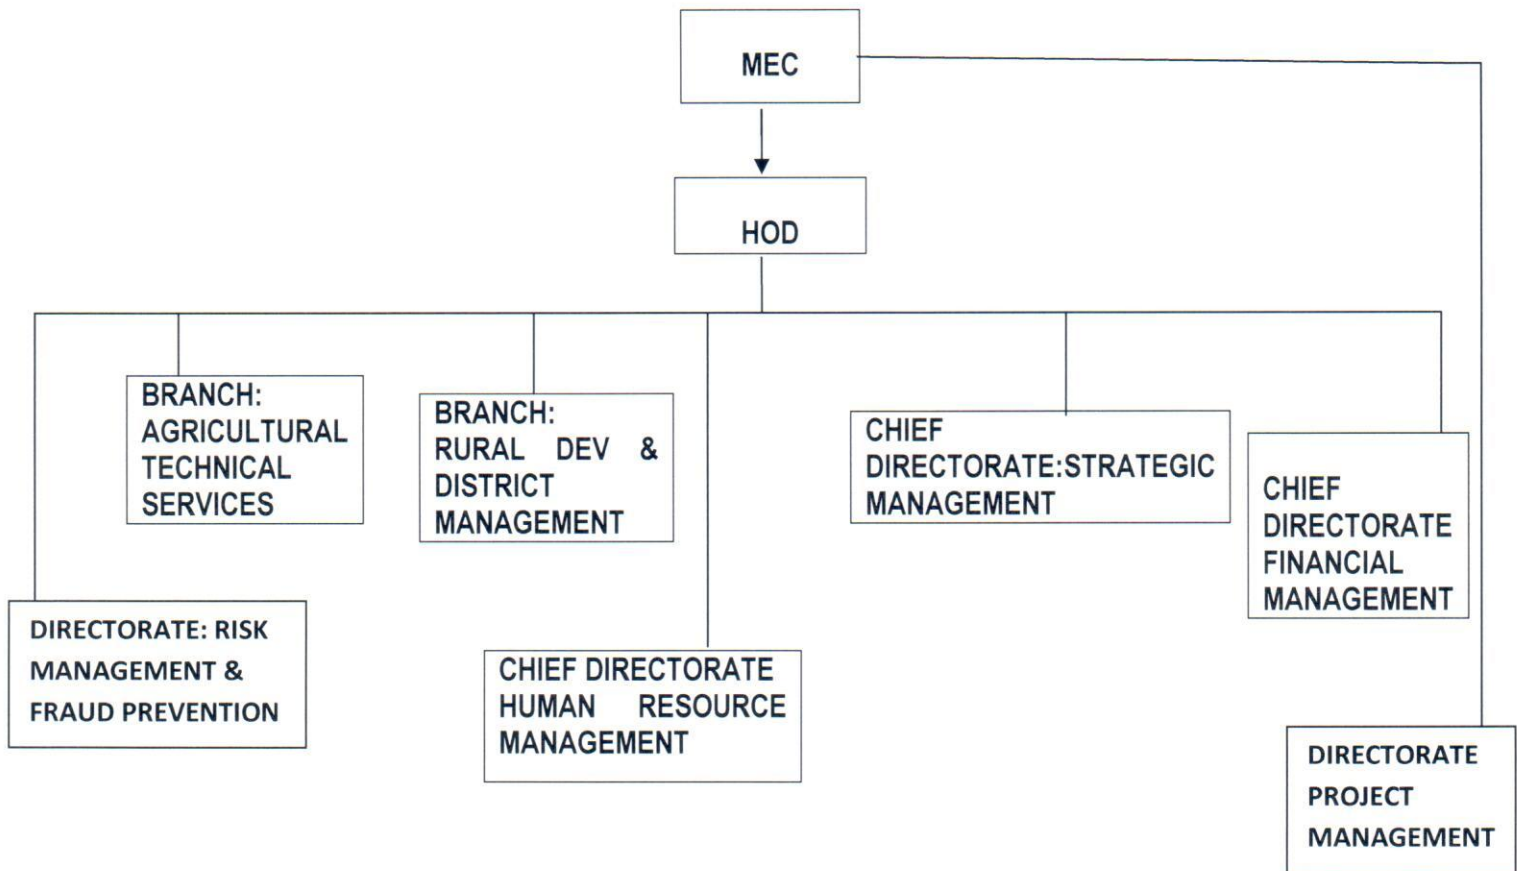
MEC

HOD

BRANCH: AGRICULTURAL TECHNICAL SERVICES

BRANCH: RURAL DEV & DISTRICT MANAGEMENT

CHIEF DIRECTORATE:STRATEGIC MANAGEMENT

CHIEF DIRECTORATE FINANCIAL MANAGEMENT

DIRECTORATE: RISK MANAGEMENT & FRAUD PREVENTION

CHIEF DIRECTORATE HUMAN RESOURCE MANAGEMENT

DIRECTORATE PROJECT MANAGEMENT